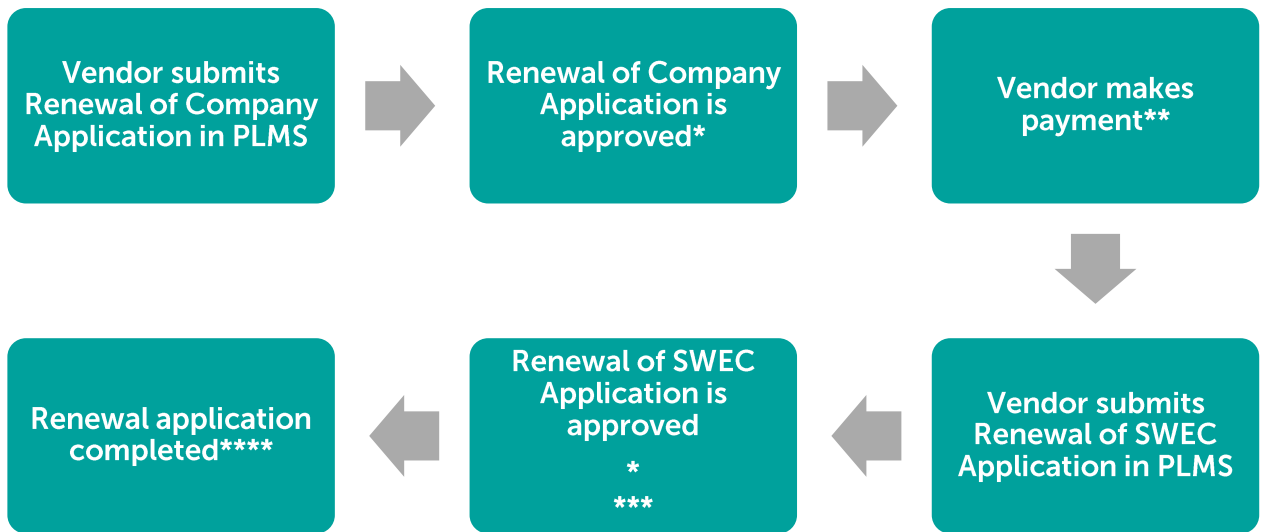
Vendor submits Renewal of Company Application in PLMS

Renewal of Company Application is approved*

Vendor makes payment**

Vendor submits Renewal of SWEC Application in PLMS

Renewal of SWEC Application is approved
*
***

Renewal application completed****